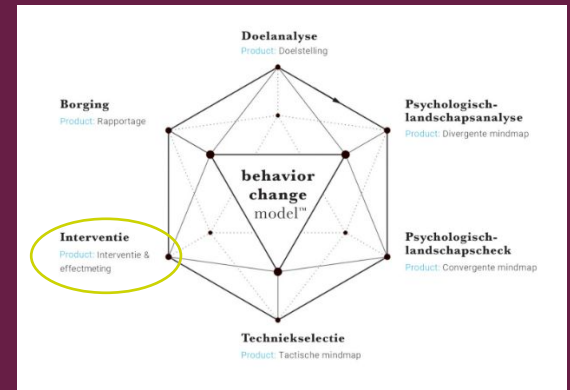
Doelanalyse
Product: Doelstelling

Borging
Product: Rapportage

Psychologisch-landschapsanalyse
Product: Divergente mindmap

behavior change model™

Interventie
Product: Interventie & effectmeting

Psychologisch-landschapscheck
Product: Convergente mindmap

Techniekselectie
Product: Tactische mindmap